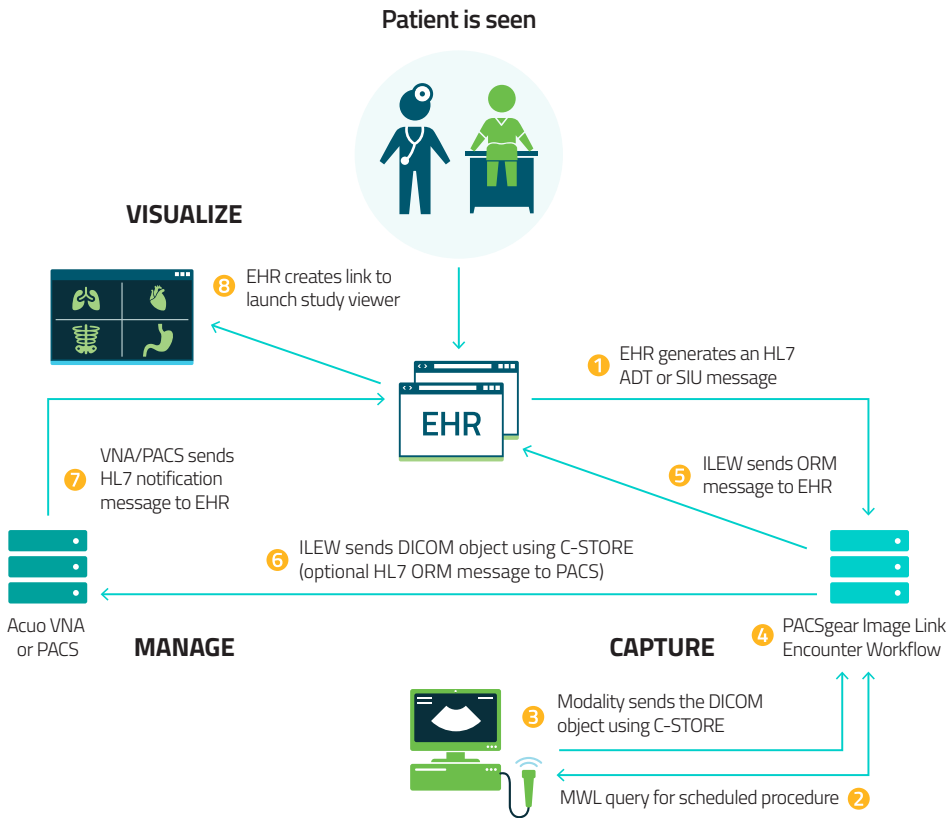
Patient is seen

VISUALIZE

8 EHR creates link to launch study viewer

EHR

1 EHR generates an HL7 ADT or SIU message

7 VNA/PACS sends HL7 notification message to EHR

5 ILEW sends ORM message to EHR

6 ILEW sends DICOM object using C-STORE (optional HL7 ORM message to PACS)

Acuo VNA or PACS

MANAGE

CAPTURE

4 PACSgear Image Link Encounter Workflow

3 Modality sends the DICOM object using C-STORE

MWL query for scheduled procedure 2